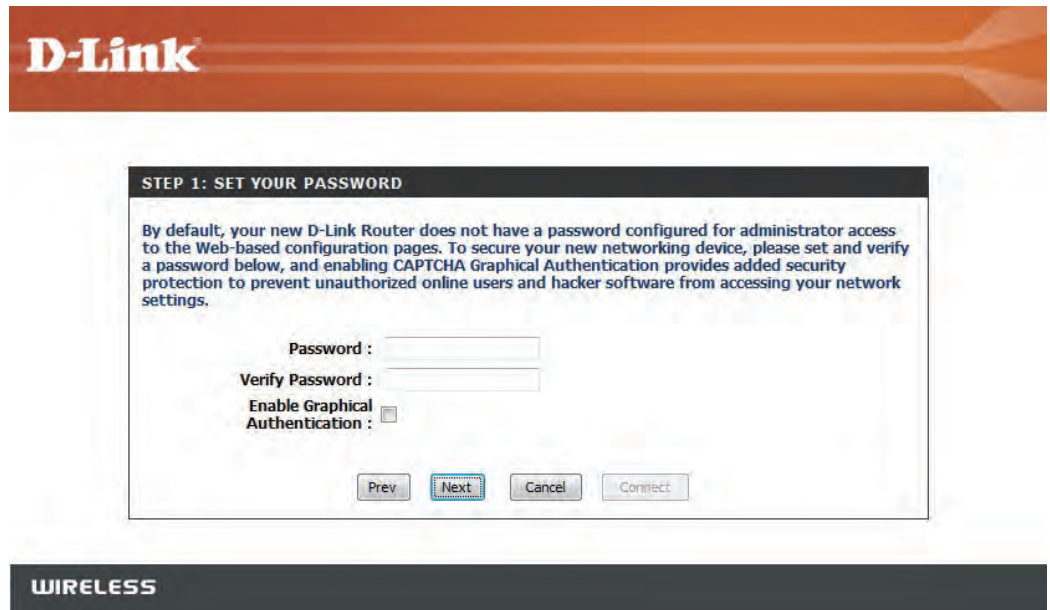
D-Link

STEP 1: SET YOUR PASSWORD

By default, your new D-Link Router does not have a password configured for administrator access to the Web-based configuration pages. To secure your new networking device, please set and verify a password below, and enabling CAPTCHA Graphical Authentication provides added security protection to prevent unauthorized online users and hacker software from accessing your network settings.

Password :

Verify Password :

Enable Graphical Authentication :

Prev Next Cancel Connect

WIRELESS